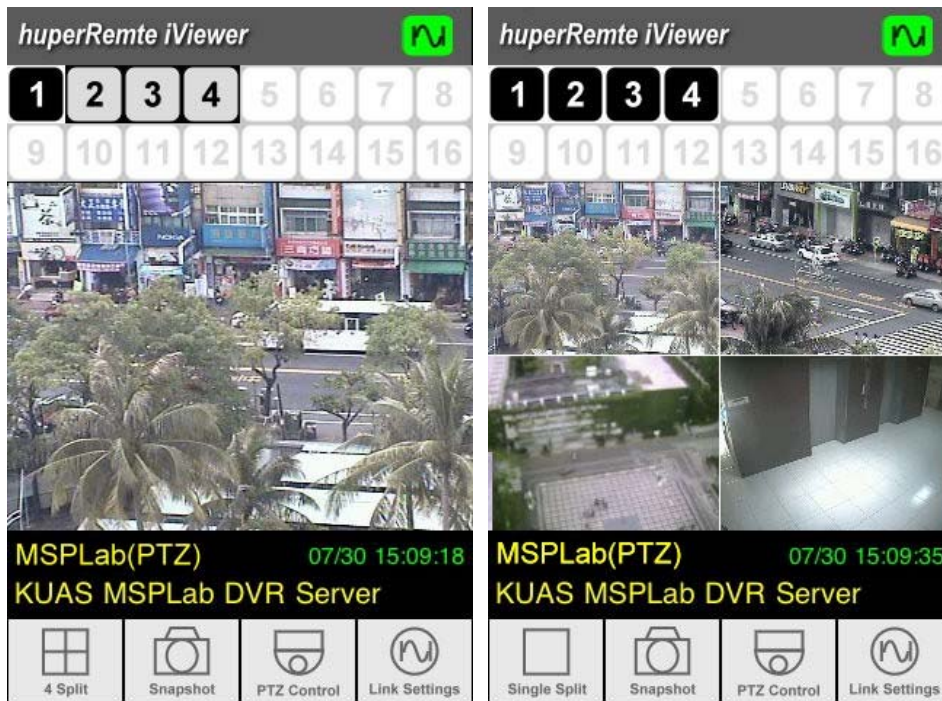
huperRemte iViewer

1 2 3 4 5 6 7 8
9 10 11 12 13 14 15 16

MSPLab(PTZ) 07/30 15:09:18
KUAS MSPLab DVR Server

4 Split
Snapshot
PTZ Control
Link Settings

huperRemte iViewer

1 2 3 4 5 6 7 8
9 10 11 12 13 14 15 16

MSPLab(PTZ) 07/30 15:09:35
KUAS MSPLab DVR Server

Single Split
Snapshot
PTZ Control
Link Settings